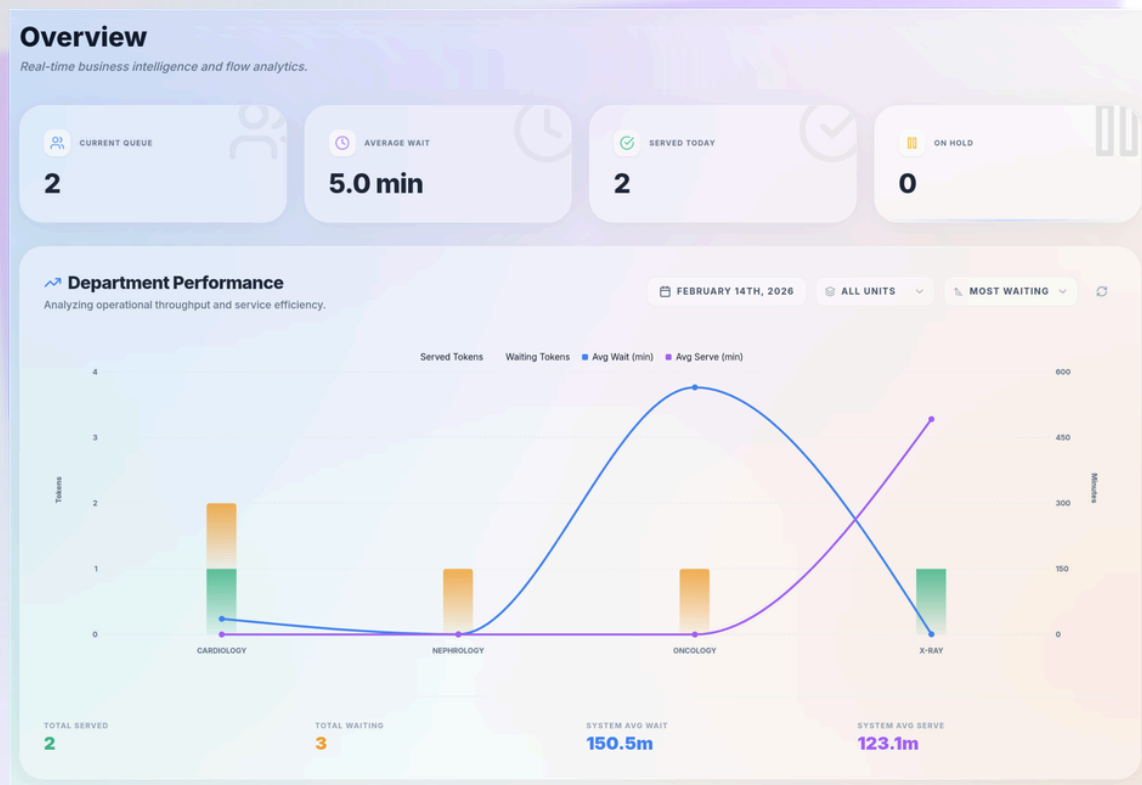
Overview

Real-time business intelligence and flow analytics.

CURRENT QUEUE
2

AVERAGE WAIT
5.0 min

SERVED TODAY
2

ON HOLD
0

Department Performance

Analyzing operational throughput and service efficiency.

FEBRUARY 14TH, 2026
ALL UNITS
MOST WAITING

Served Tokens Waiting Tokens Avg Wait (min) Avg Serve (min)

Tokens
4
3
2
1
0

Minutes
600
450
300
150
0

CARDIOLOGY
NEPHROLOGY
ONCOLOGY
X-RAY

TOTAL SERVED
2

TOTAL WAITING
3

SYSTEM AVG WAIT
150.5m

SYSTEM AVG SERVE
123.1m